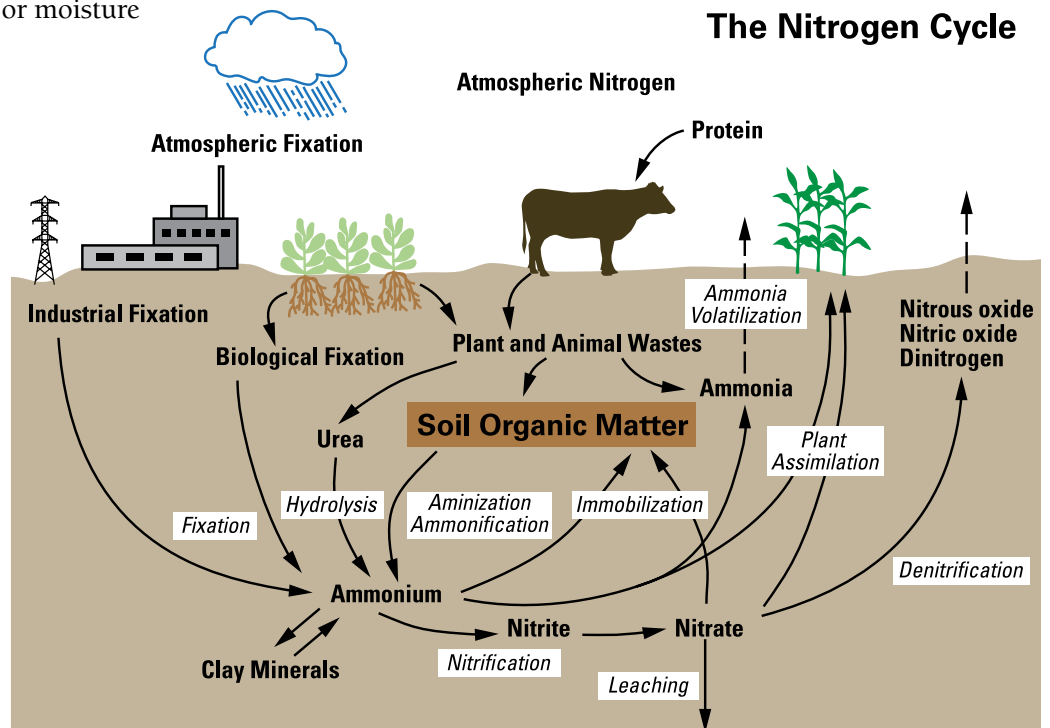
or moisture

The Nitrogen Cycle

Atmospheric Nitrogen

Atmospheric Fixation

Protein

Industrial Fixation

Ammonia Volatilization

Nitrous oxide
Nitric oxide
Dinitrogen

Biological Fixation

Plant and Animal Wastes

Ammonia

Soil Organic Matter

Urea

Plant Assimilation

Hydrolysis

Aminization Ammonification

Immobilization

Fixation

Denitrification

Ammonium

Nitrite

Nitrate

Clay Minerals

Nitrification

Leaching